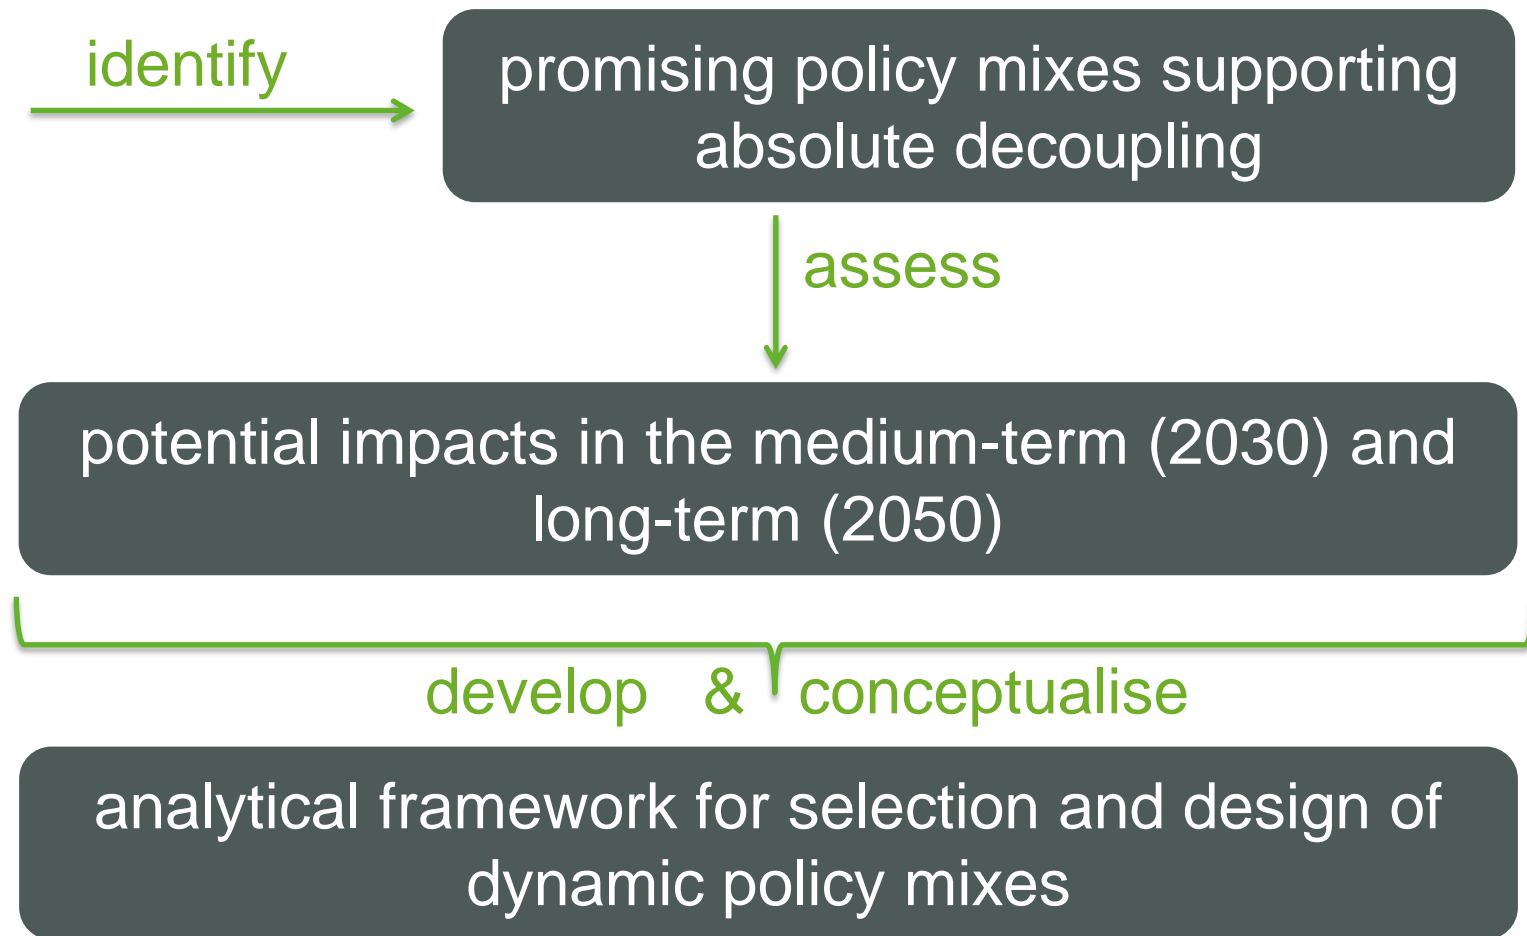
identify

promising policy mixes supporting absolute decoupling

assess

potential impacts in the medium-term (2030) and long-term (2050)

develop & conceptualise

analytical framework for selection and design of dynamic policy mixes